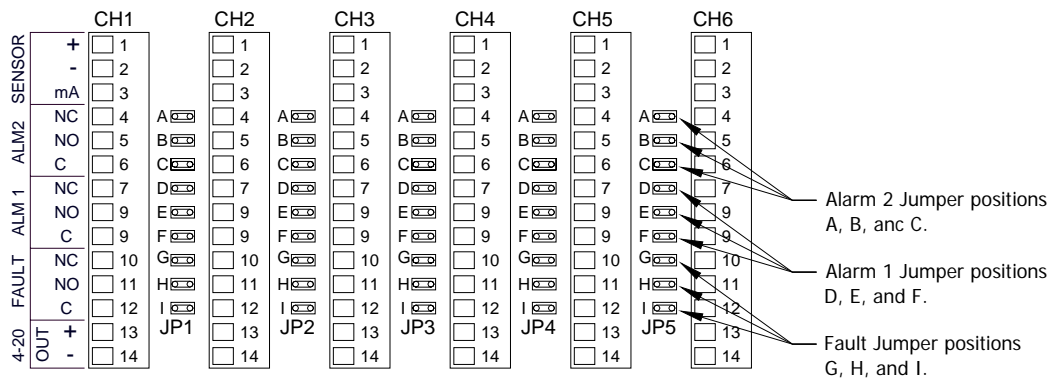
| | | CH1 | | CH2 | | CH3 | | CH4 | | CH5 | | CH6 |
|---|---|---|---|---|---|---|---|---|---|---|---|---|
| SENSOR | + | 1 | | 1 | | 1 | | 1 | | 1 | | 1 |
| | - | 2 | | 2 | | 2 | | 2 | | 2 | | 2 |
| | mA | 3 | | 3 | | 3 | | 3 | | 3 | | 3 |
| ALM2 | NC | 4 | A | 4 | A | 4 | A | 4 | A | 4 | A | 4 |
| | NO | 5 | B | 5 | B | 5 | B | 5 | B | 5 | B | 5 |
| | C | 6 | C | 6 | C | 6 | C | 6 | C | 6 | C | 6 |
| ALM 1 | NC | 7 | D | 7 | D | 7 | D | 7 | D | 7 | D | 7 |
| | NO | 9 | E | 9 | E | 9 | E | 9 | E | 9 | E | 9 |
| | C | 9 | F | 9 | F | 9 | F | 9 | F | 9 | F | 9 |
| FAULT | NC | 10 | G | 10 | G | 10 | G | 10 | G | 10 | G | 10 |
| | NO | 11 | H | 11 | H | 11 | H | 11 | H | 11 | H | 11 |
| | C | 12 | I | 12 | I | 12 | I | 12 | I | 12 | I | 12 |
| 4-20 OUT | + | 13 | JP1 | 13 | JP2 | 13 | JP3 | 13 | JP4 | 13 | JP5 | 13 |
| | - | 14 | | 14 | | 14 | | 14 | | 14 | | 14 |

Alarm 2 Jumper positions A, B, anc C.

Alarm 1 Jumper positions D, E, and F.

Fault Jumper positions G, H, and I.